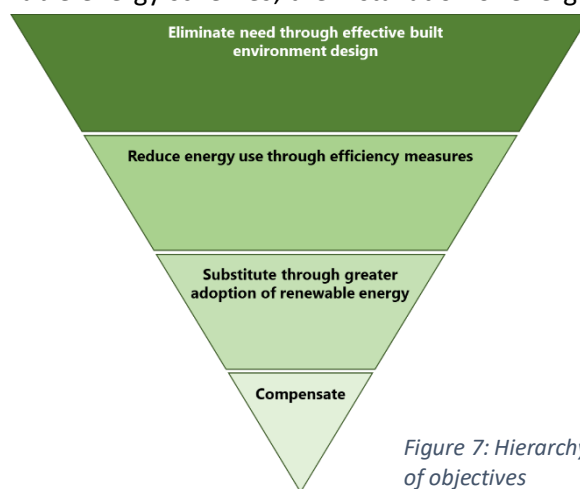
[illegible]

Eliminate need through effective built environment design

Reduce energy use through efficiency measures

Substitute through greater adoption of renewable energy

Compensate

Figure 7: Hierarchy of objectives